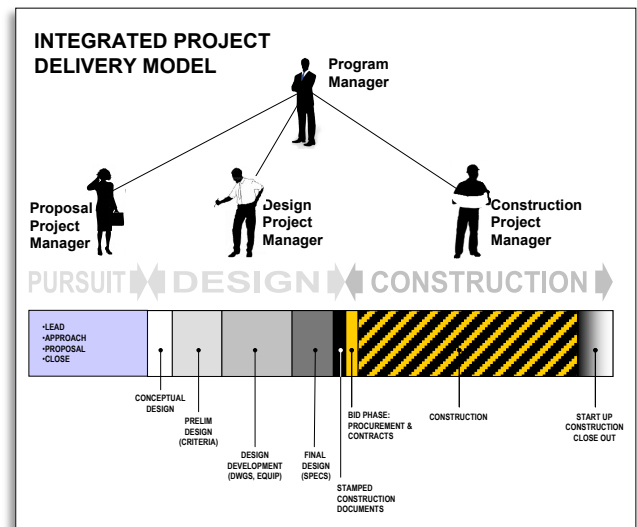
INTEGRATED PROJECT DELIVERY MODEL

Program Manager

Proposal Project Manager

Design Project Manager

Construction Project Manager

PURSUIT DESIGN CONSTRUCTION

•LEAD
•APPROACH
•PROPOSAL
•CLOSE

CONCEPTUAL DESIGN

PRELIM DESIGN (CRITERIA)

DESIGN DEVELOPMENT (DWGS, EQUIP)

FINAL DESIGN (SPECS)

STAMPED CONSTRUCTION DOCUMENTS

BID PHASE: PROCUREMENT & CONTRACTS

CONSTRUCTION

START UP CONSTRUCTION CLOSE OUT